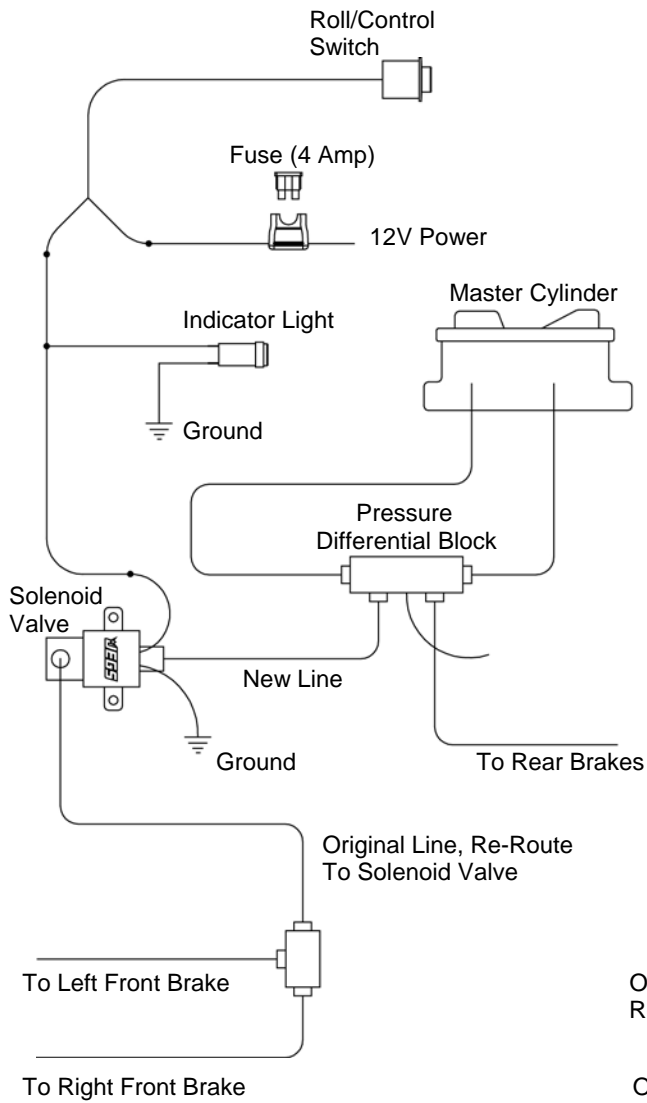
Roll/Control Switch

Fuse (4 Amp)

12V Power

Master Cylinder

Indicator Light

Ground

Pressure Differential Block

Solenoid Valve

SPEAR

New Line

Ground

To Rear Brakes

Original Line, Re-Route To Solenoid Valve

To Left Front Brake

O
R

To Right Front Brake

C